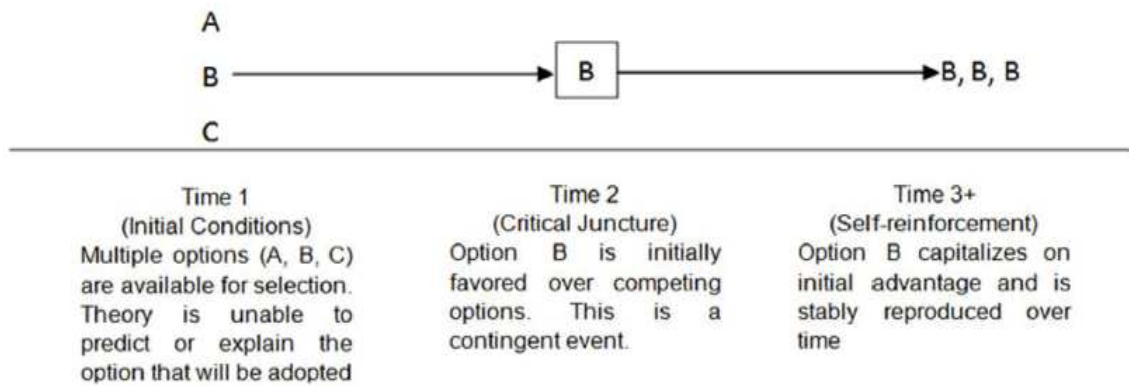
A
B
C

B

B, B, B

Time 1
(Initial Conditions)
Multiple options (A, B, C) are available for selection. Theory is unable to predict or explain the option that will be adopted

Time 2
(Critical Juncture)
Option B is initially favored over competing options. This is a contingent event.

Time 3+
(Self-reinforcement)
Option B capitalizes on initial advantage and is stably reproduced over time